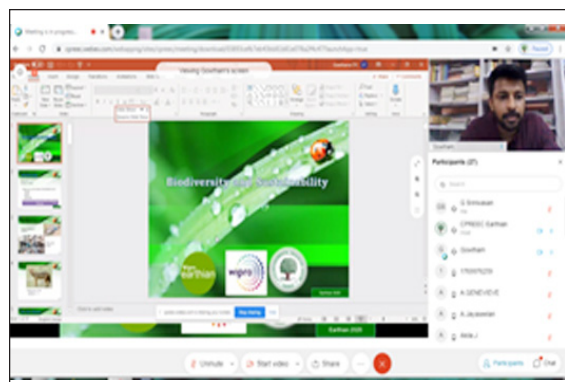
Meeting is in progress

Viewing Gowtham's screen

Biodiversity and Sustainability

earthian

wipro

Earthian 2020

Participants (27)

Search

G Srinivasan

CPREEC Earthian

Gowtham

A GENEVIEVE

R Jayaseelan

Akila J

Unmute

Start video

Share

Participants

Chat